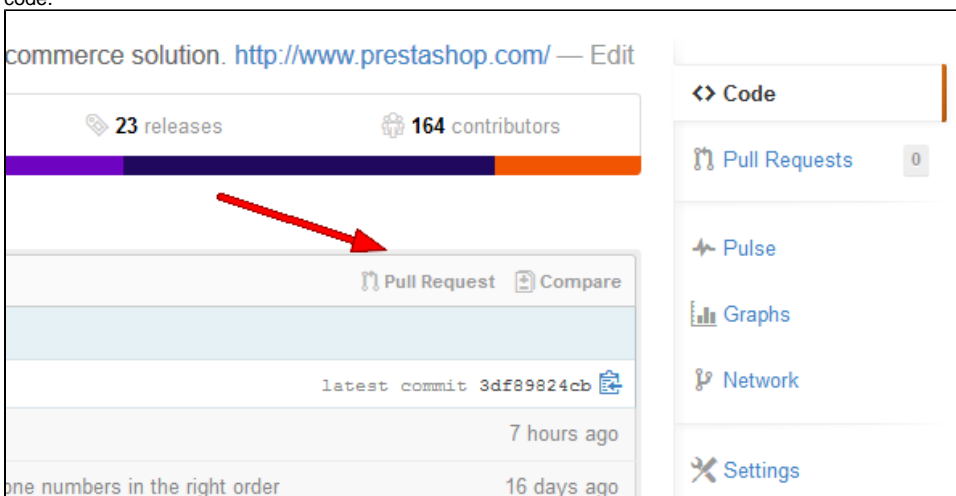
code.

commerce solution. http://www.prestashop.com/ — Edit

23 releases

164 contributors

Pull Request

Compare

latest commit 3df89824cb

7 hours ago

one numbers in the right order

16 days ago

<> Code

Pull Requests 0

Pulse

Graphs

Network

Settings